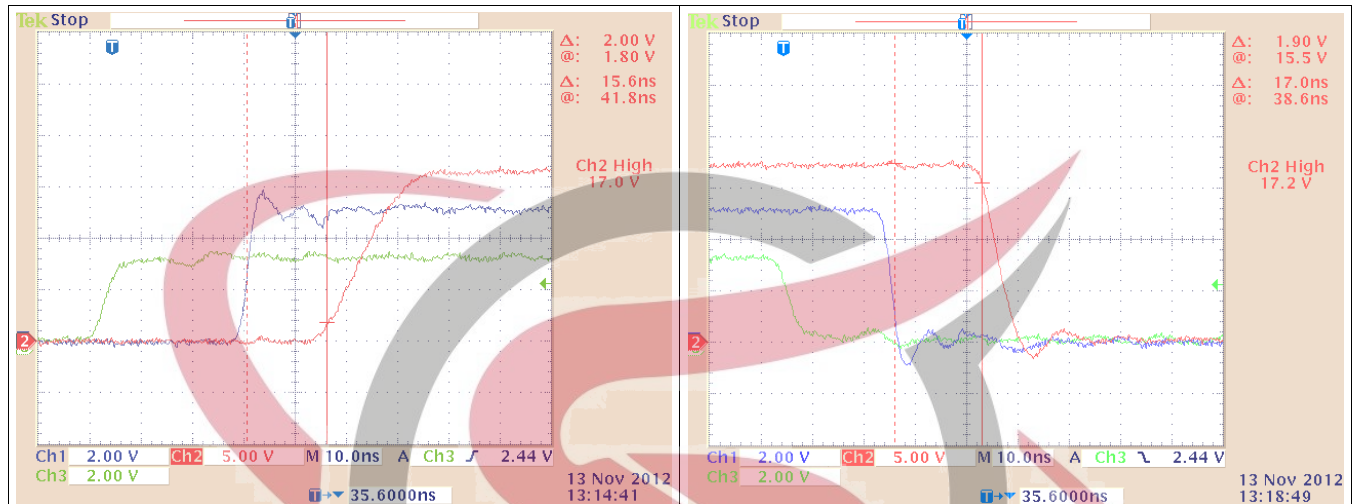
Tek Stop

T

Δ: 2.00 V
@: 1.80 V
Δ: 15.6ns
@: 41.8ns

Ch2 High
17.0 V

2

Ch1 2.00 V Ch2 5.00 V M 10.0ns A Ch3 ∫ 2.44 V
Ch3 2.00 V

T→▼ 35.6000ns

13 Nov 2012
13:14:41

Tek Stop

T

Δ: 1.90 V
@: 15.5 V
Δ: 17.0ns
@: 38.6ns

Ch2 High
17.2 V

2

Ch1 2.00 V Ch2 5.00 V M 10.0ns A Ch3 ⌅ 2.44 V
Ch3 2.00 V

T→▼ 35.6000ns

13 Nov 2012
13:18:49